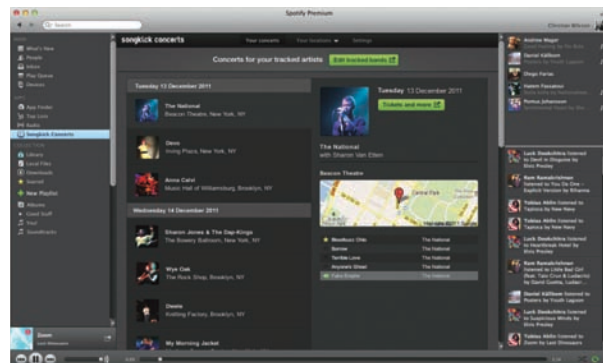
Spotify Premium

Search

Christian Wilsson

What's New
People
Inbox
Play Queue
Devices

App Finder
Top Lists
Radio
Songkick Concerts

Library
Local Files
Downloads
Starred
New Playlist

songkick concerts

Your concerts
Your locations
Settings

Concerts for your tracked artists
Edit tracked bands

Tuesday 13 December 2011

The National
Beacon Theatre, New York, NY

Oasis
Irving Plaza, New York, NY

Anna Calvi
Music Hall of Williamsburg, Brooklyn, NY

Wednesday 14 December 2011

Sharon Jones & The Dap-Kings
The Bowery Ballroom, New York, NY

Wye Oak
The Rock Shop, Brooklyn, NY

Oasis
Knitting Factory, Brooklyn, NY

My Morning Jacket

Tuesday 13 December 2011
Tickets and more

The National
with Sharon Van Etten

Beacon Theatre

Central Park

Bloodbuzz Ohio — The National
Sorrow — The National
Terrible Love — The National
Anyone's Ghost — The National
Fake Empire — The National

Andrew Mayer
Daniel Kallmen
Diego Farias
Helmi Fomataro
Pontus Johansson

Luck Bredchitica listened to Devil in Disguise by Elvis Presley
Rom Ramakrishnan listened to You Da One - Explicit Version by Rihanna
Tobias Ahlin listened to Taylors by New Navy
Luck Bredchitica listened to Heartbreak Hotel by Elvis Presley
Rom Ramakrishnan listened to Little Bad Girl
Tobias Ahlin listened to
Daniel Källbom listened to Pointers by Youth Lagoon
Luck Bredchitica listened to Suspicious Minds by Elvis Presley

Zoom